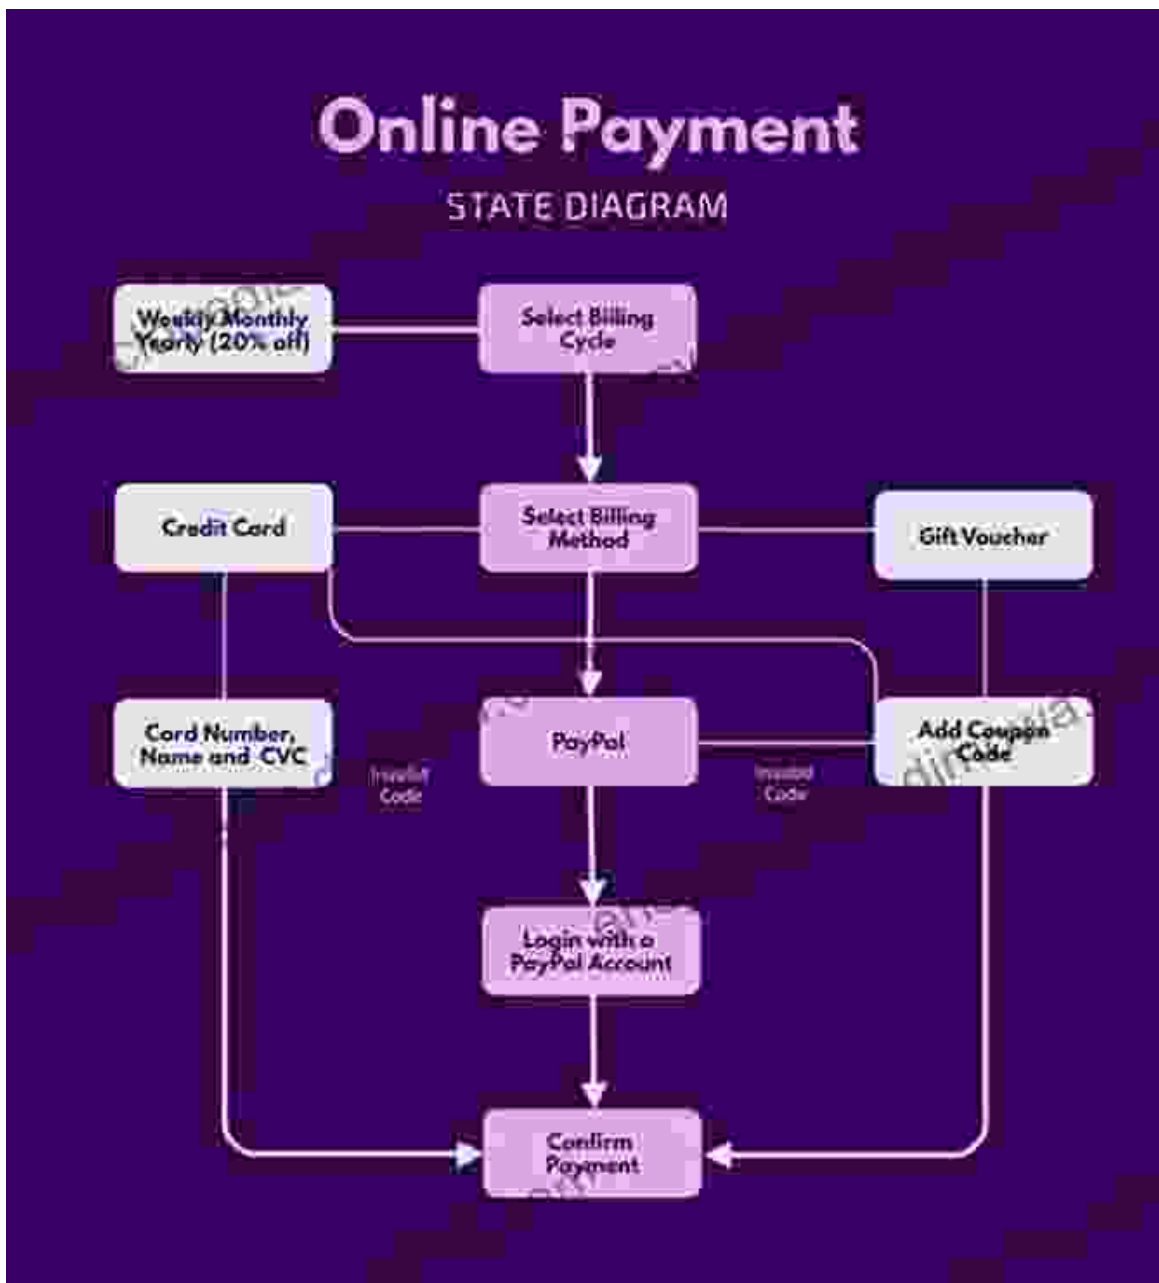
Online Payment

STATE DIAGRAM

Weekly Monthly Yearly (20% off)

Select Billing Cycle

Credit Card

Select Billing Method

Gift Voucher

Card Number, Name and CVC

Invalid Code

PayPal

Invalid Code

Add Coupon Code

Login with a PayPal Account

Confirm Payment